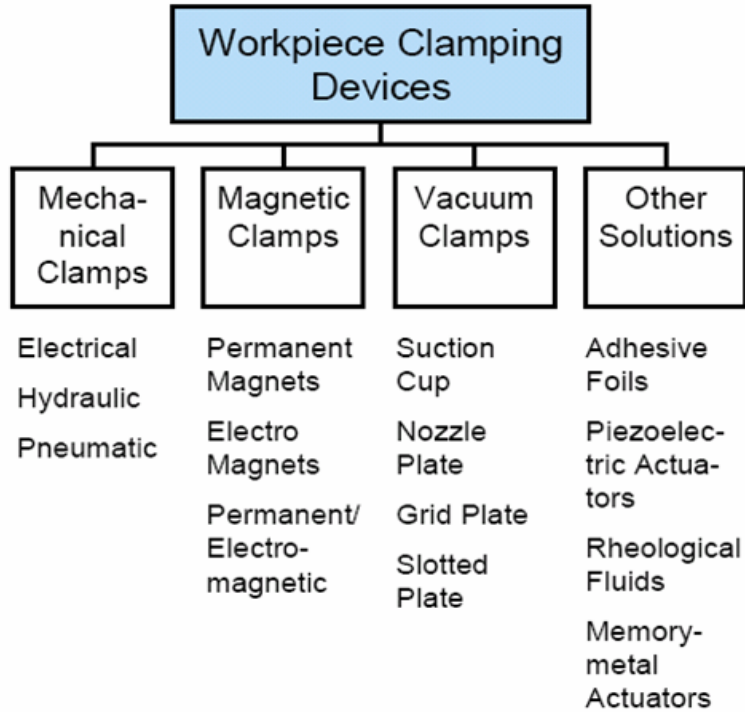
Workpiece Clamping Devices

Mechanical Clamps

Electrical

Hydraulic

Pneumatic

Magnetic Clamps

Permanent Magnets

Electro Magnets

Permanent/ Electromagnetic

Vacuum Clamps

Suction Cup

Nozzle Plate

Grid Plate

Slotted Plate

Other Solutions

Adhesive Foils

Piezoelectric Actuators

Rheological Fluids

Memory-metal Actuators